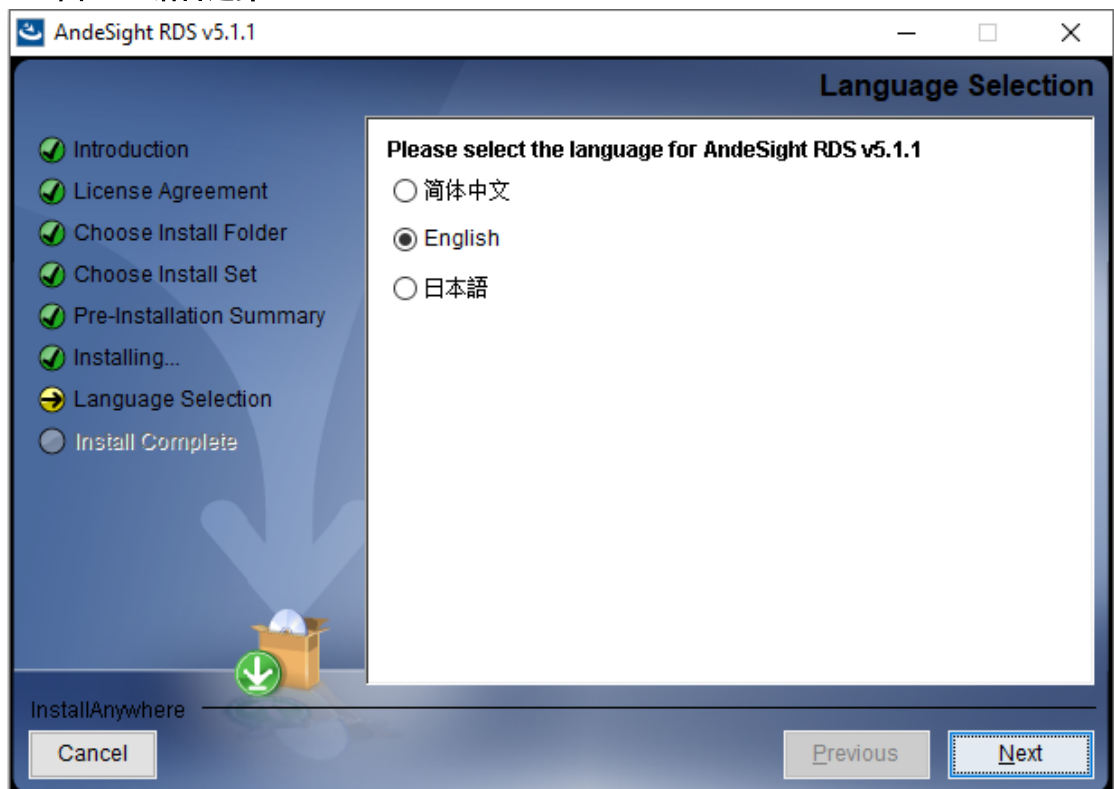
AndeSight RDS v5.1.1

Language Selection

Introduction
License Agreement
Choose Install Folder
Choose Install Set
Pre-Installation Summary
Installing...
Language Selection
Install Complete

Please select the language for AndeSight RDS v5.1.1
简体中文
English
日本語

InstallAnywhere
Cancel
Previous
Next